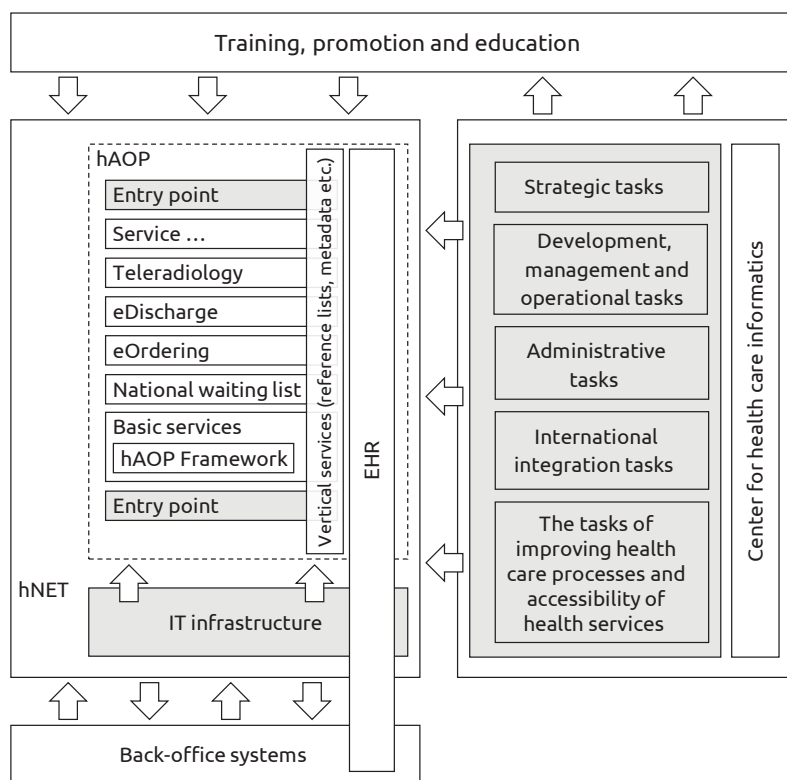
Training, promotion and education

hAOP

Entry point

Service ...

Teleradiology

eDischarge

eOrdering

National waiting list

Basic services

hAOP Framework

Entry point

Vertical services (reference lists, metadata etc.)

EHR

hNET

IT infrastructure

Strategic tasks

Development, management and operational tasks

Administrative tasks

International integration tasks

The tasks of improving health care processes and accessibility of health services

Center for health care informatics

Back-office systems